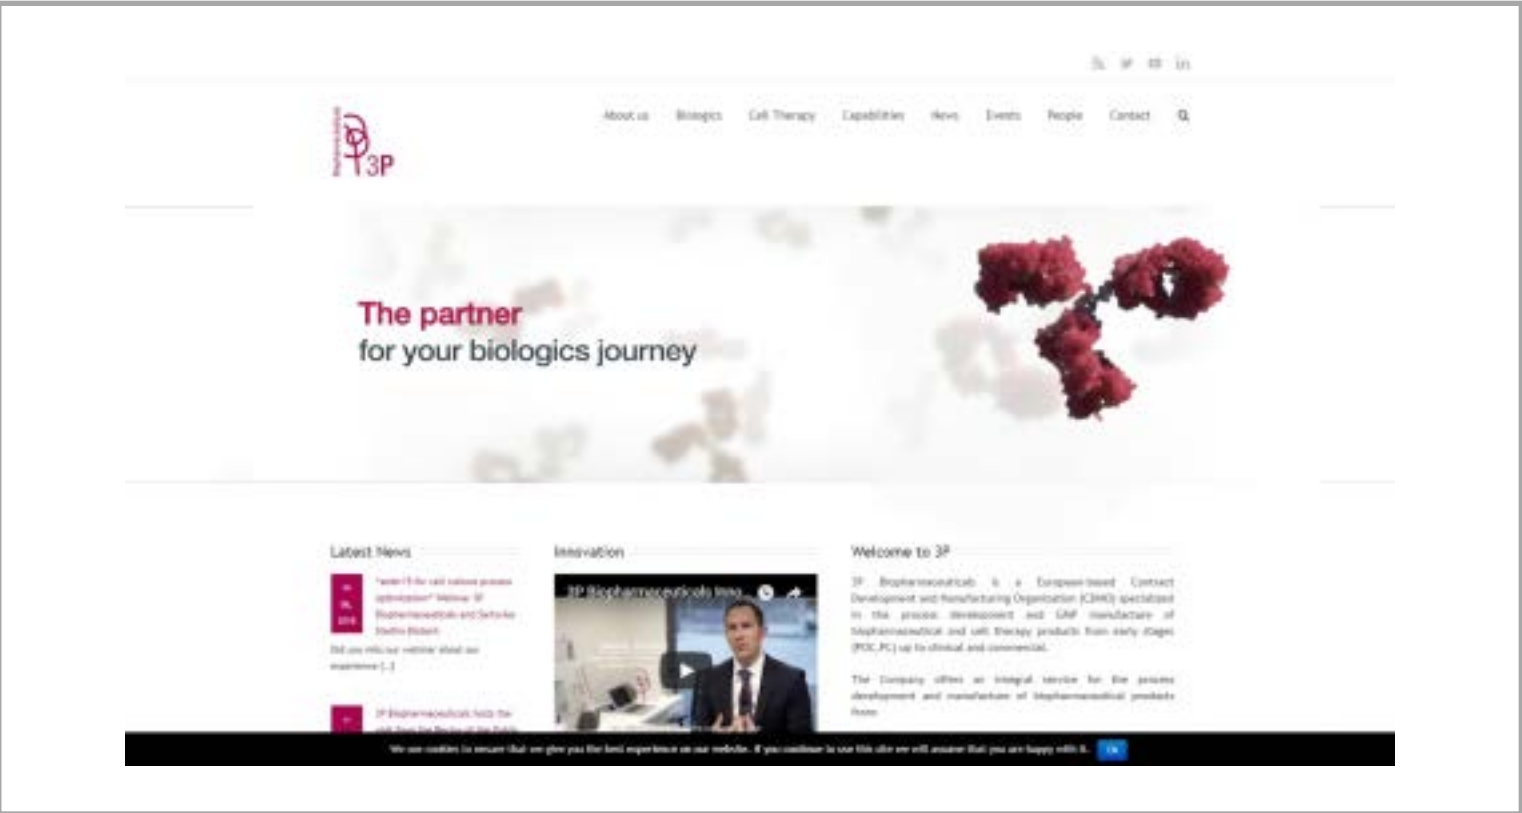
About us Biologics Cell Therapy Capabilities News Events People Contact

3P

The partner
for your biologics journey

Latest News

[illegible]

Innovation

3P Biopharmaceuticals Inno...

Welcome to 3P

3P Biopharmaceuticals is a European-based Contract Development and Manufacturing Organization (CDMO) specialized in the process development and GMP manufacture of biopharmaceutical and cell therapy products from early stages (POC, PC) up to clinical and commercial.

The Company offers an integral service for the process development and manufacture of biopharmaceutical products from

We use cookies to ensure that we give you the best experience on our website. If you continue to use this site we will assume that you are happy with it. Ok